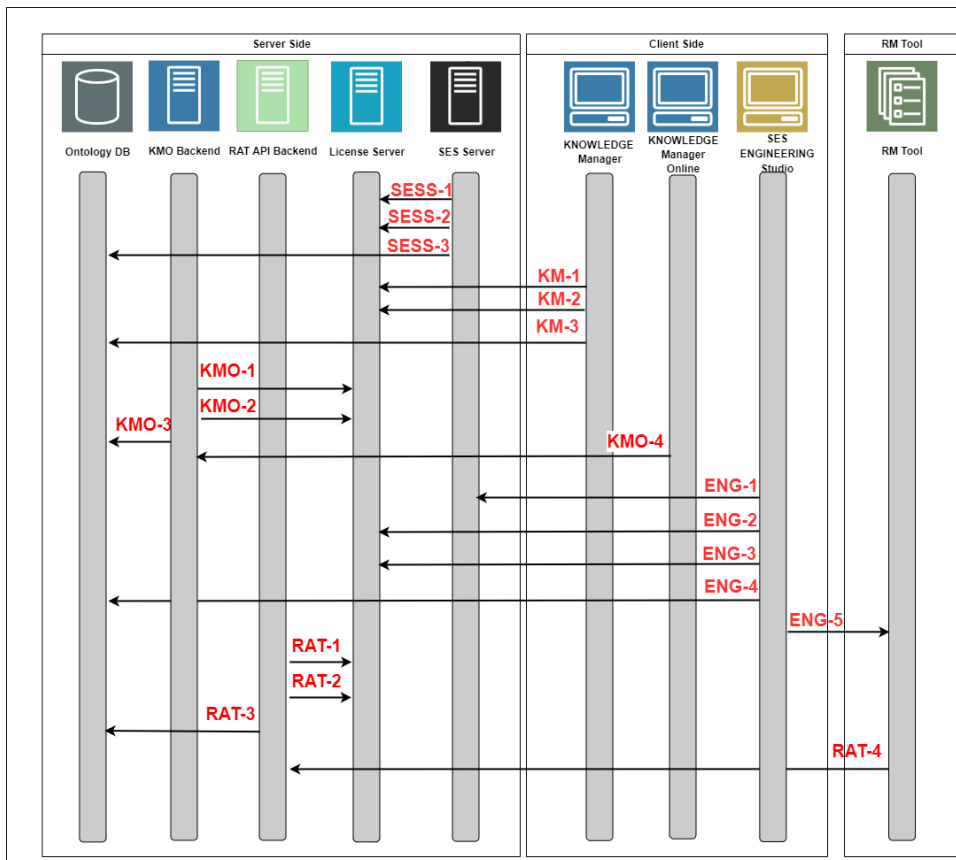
Server Side

Ontology DB

KMO Backend

RAT API Backend

License Server

SES Server

Client Side

KNOWLEDGE Manager

KNOWLEDGE Manager Online

SES ENGINEERING Studio

RM Tool

RM Tool

SESS-1
SESS-2
SESS-3
KM-1
KM-2
KM-3
KMO-1
KMO-2
KMO-3
KMO-4
ENG-1
ENG-2
ENG-3
ENG-4
ENG-5
RAT-1
RAT-2
RAT-3
RAT-4